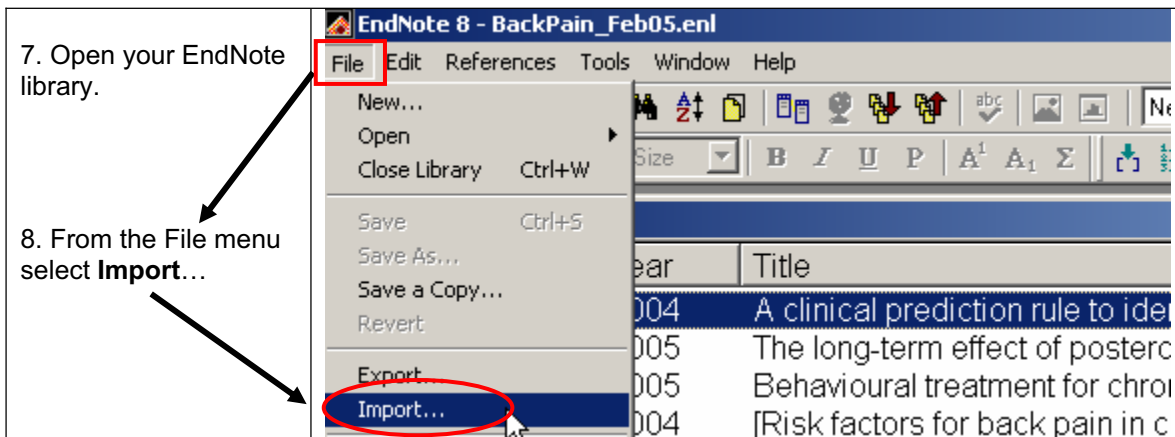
7. Open your EndNote library.

8. From the File menu select **Import**…

EndNote 8 - BackPain_Feb05.enl

File Edit References Tools Window Help

New...
Open
Close Library Ctrl+W
Save Ctrl+S
Save As...
Save a Copy...
Revert
Export...
Import...

Ne

Size

B I U P $A^1$ $A_1$ Σ

ear | Title
004 | A clinical prediction rule to ider
005 | The long-term effect of posterc
005 | Behavioural treatment for chror
004 | [Risk factors for back pain in c